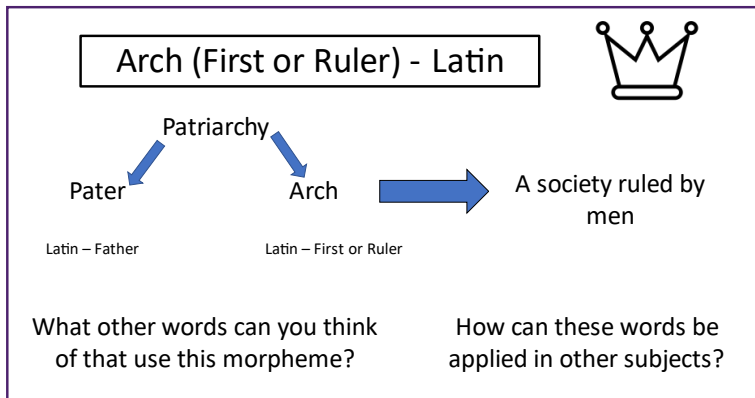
Arch (First or Ruler) - Latin

Patriarchy

Pater

Arch

A society ruled by men

Latin – Father

Latin – First or Ruler

What other words can you think of that use this morpheme?

How can these words be applied in other subjects?